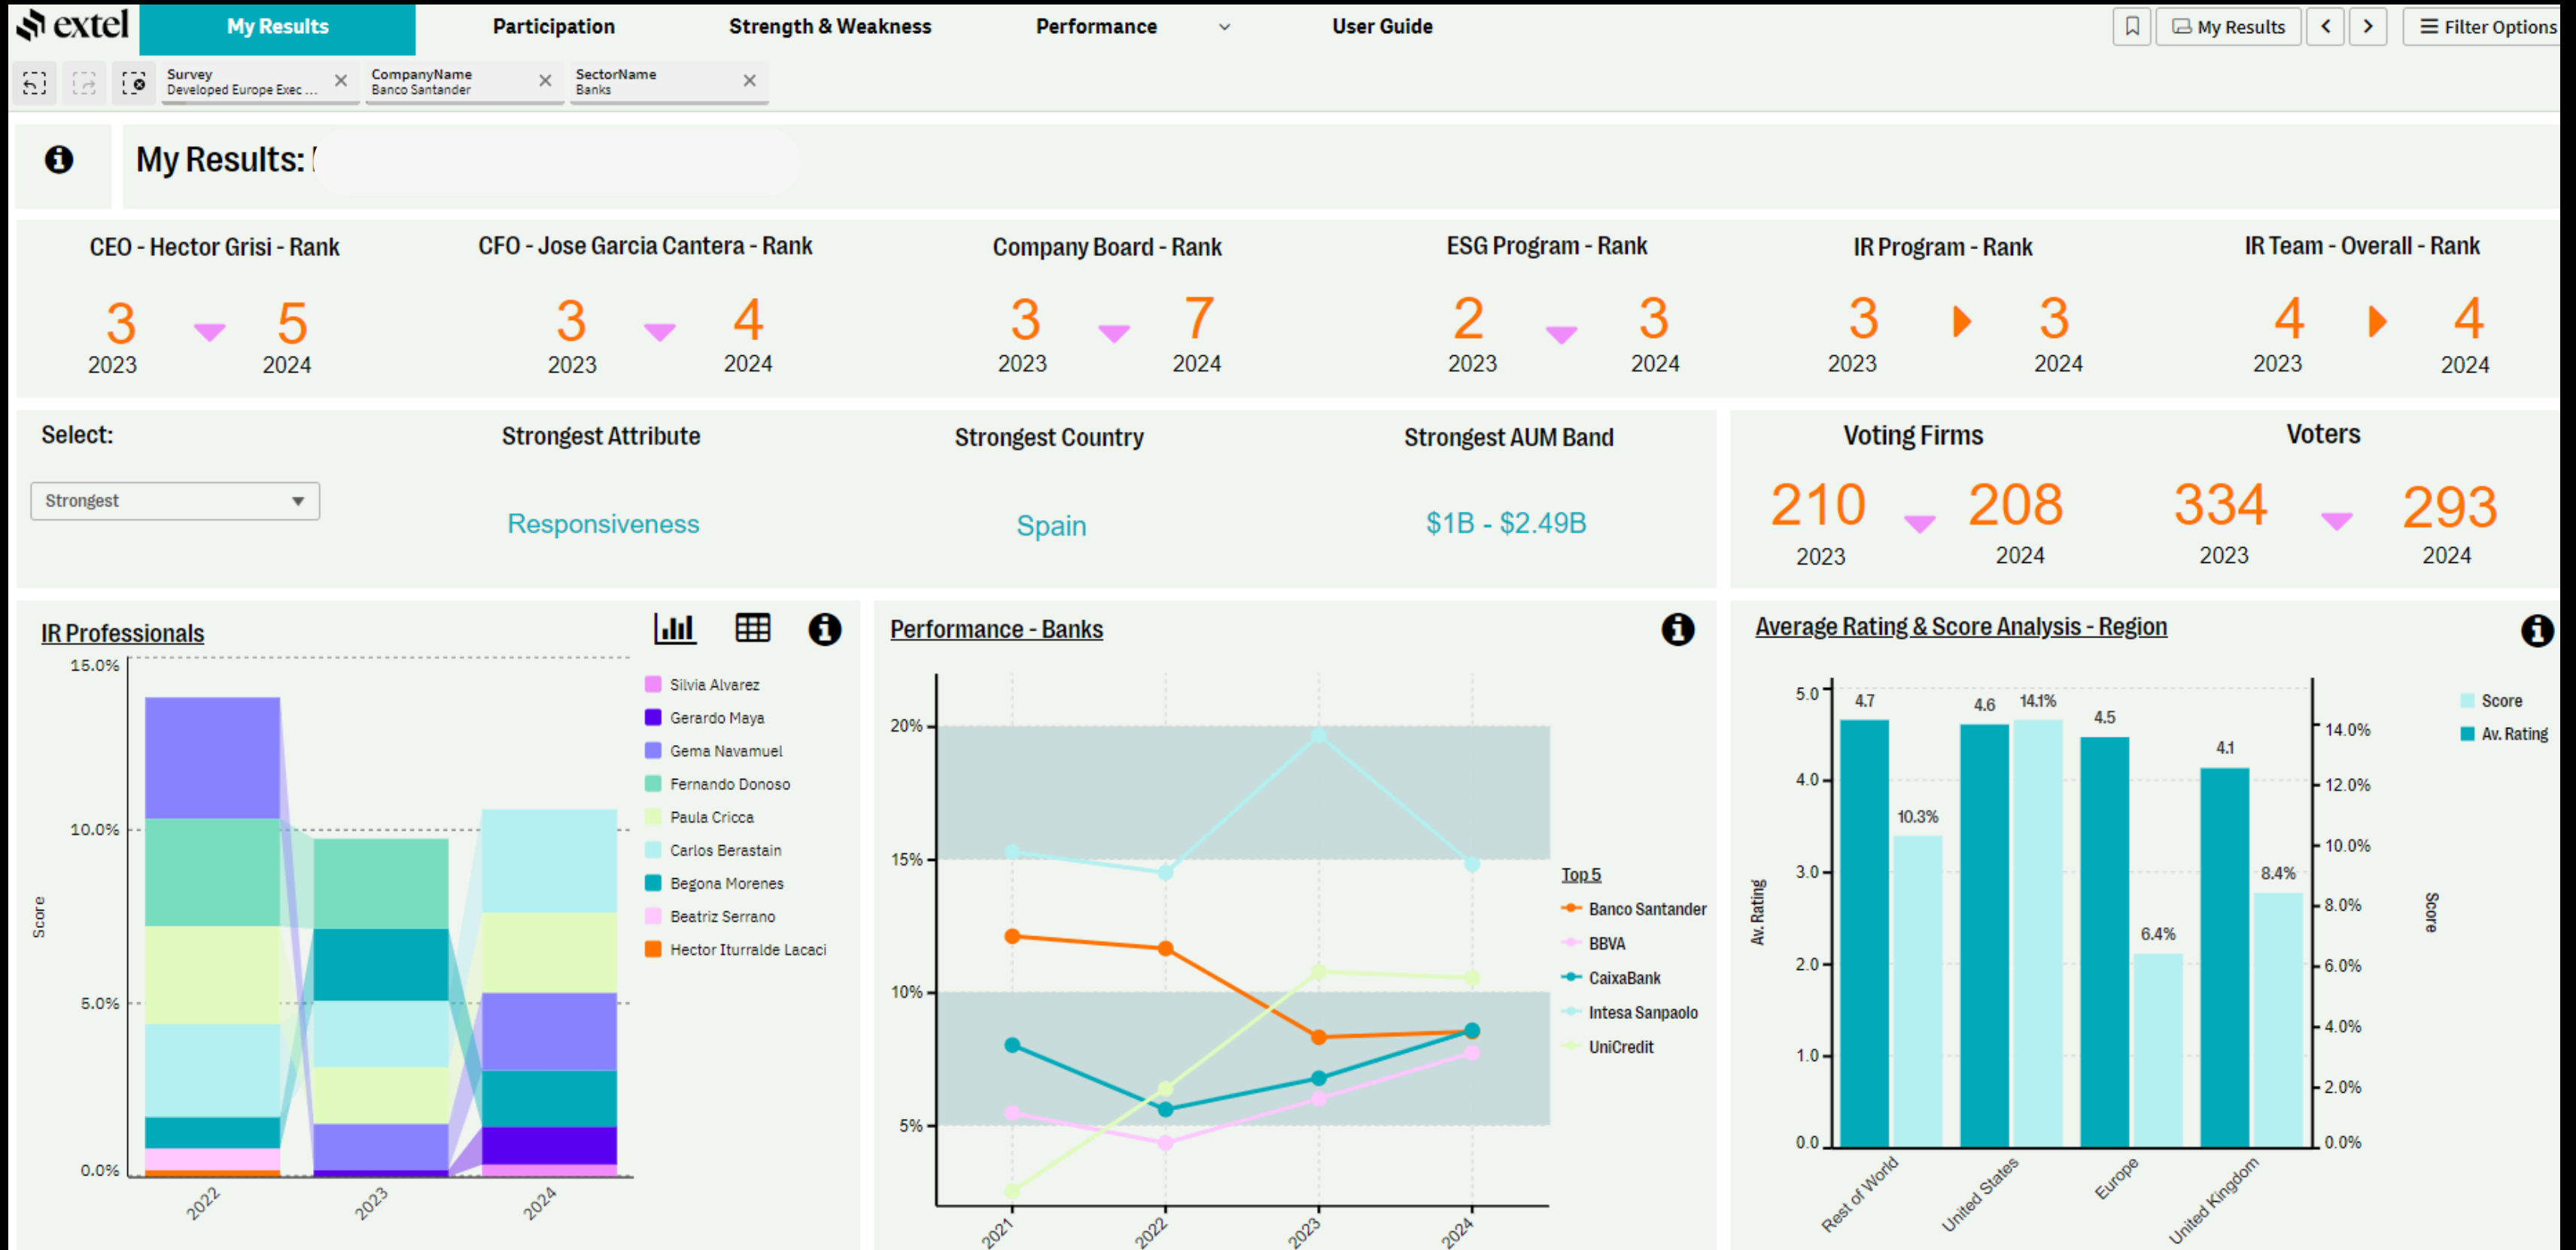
extel My Results Participation Strength & Weakness Performance User Guide My Results Filter Options

Survey Developed Europe Exec ... CompanyName Banco Santander SectorName Banks

My Results: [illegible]

CEO - Hector Grisi - Rank
3 2023 5 2024

CFO - Jose Garcia Cantera - Rank
3 2023 4 2024

Company Board - Rank
3 2023 7 2024

ESG Program - Rank
2 2023 3 2024

IR Program - Rank
3 2023 3 2024

IR Team - Overall - Rank
4 2023 4 2024

Select:
Strongest

Strongest Attribute
Responsiveness

Strongest Country
Spain

Strongest AUM Band
$1B - $2.49B

Voting Firms
210 2023 208 2024

Voters
334 2023 293 2024

IR Professionals

15.0%
10.0%
5.0%
0.0%
Score
2022 2023 2024

Silvia Alvarez
Gerardo Maya
Gema Navamuel
Fernando Donoso
Paula Cricca
Carlos Berastain
Begona Morenes
Beatriz Serrano
Hector Iturralde Lacaci

Performance - Banks

20%
15%
10%
5%
2021 2022 2023 2024

Top 5
Banco Santander
BBVA
CaixaBank
Intesa Sanpaolo
UniCredit

Average Rating & Score Analysis - Region

5.0
4.0
3.0
2.0
1.0
0.0
Av. Rating
14.0%
12.0%
10.0%
8.0%
6.0%
4.0%
2.0%
0.0%
Score
4.7 10.3% 4.6 14.1% 4.5 6.4% 4.1 8.4%
Rest of World United States Europe United Kingdom

Score
Av. Rating